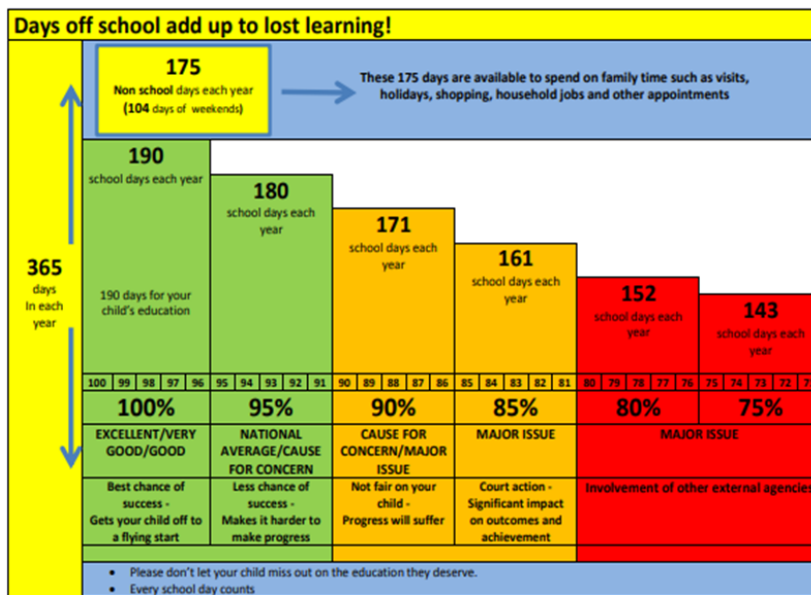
Days off school add up to lost learning!

175
Non school days each year
(104 days of weekends)

These 175 days are available to spend on family time such as visits, holidays, shopping, household jobs and other appointments

365 days In each year

190
school days each year
190 days for your child's education

180
school days each year

171
school days each year

161
school days each year

152
school days each year

143
school days each year

| 100 | 99 | 98 | 97 | 96 | 95 | 94 | 93 | 92 | 91 | 90 | 89 | 88 | 87 | 86 | 85 | 84 | 83 | 82 | 81 | 80 | 79 | 78 | 77 | 76 | 75 | 74 | 73 | 72 | 7 |
|---|---|---|---|---|---|---|---|---|---|---|---|---|---|---|---|---|---|---|---|---|---|---|---|---|---|---|---|---|---|

| 100% | 95% | 90% | 85% | 80% | 75% |
|---|---|---|---|---|---|
| EXCELLENT/VERY GOOD/GOOD | NATIONAL AVERAGE/CAUSE FOR CONCERN | CAUSE FOR CONCERN/MAJOR ISSUE | MAJOR ISSUE | MAJOR ISSUE | |
| Best chance of success - Gets your child off to a flying start | Less chance of success - Makes it harder to make progress | Not fair on your child - Progress will suffer | Court action - Significant impact on outcomes and achievement | Involvement of other external agencies | |

• Please don't let your child miss out on the education they deserve.
• Every school day counts